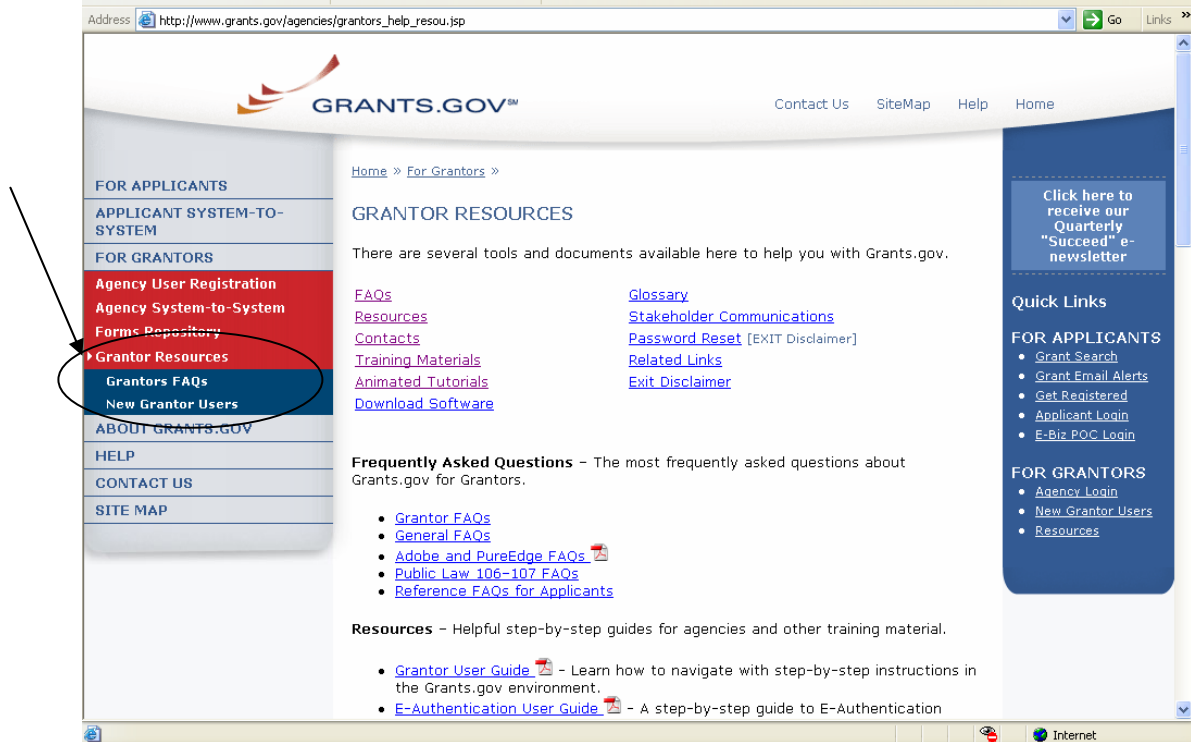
Address http://www.grants.gov/agencies/grantors_help_resou.jsp Go Links »

GRANTS.GOV℠

Contact Us SiteMap Help Home

FOR APPLICANTS
APPLICANT SYSTEM-TO-SYSTEM
FOR GRANTORS
Agency User Registration
Agency System-to-System
Forms Repository
Grantor Resources
Grantors FAQs
New Grantor Users
ABOUT GRANTS.GOV
HELP
CONTACT US
SITE MAP

Home » For Grantors »

GRANTOR RESOURCES

There are several tools and documents available here to help you with Grants.gov.

FAQs
Resources
Contacts
Training Materials
Animated Tutorials
Download Software

Glossary
Stakeholder Communications
Password Reset [EXIT Disclaimer]
Related Links
Exit Disclaimer

Frequently Asked Questions – The most frequently asked questions about Grants.gov for Grantors.

- Grantor FAQs
- General FAQs
- Adobe and PureEdge FAQs
- Public Law 106-107 FAQs
- Reference FAQs for Applicants

Resources – Helpful step-by-step guides for agencies and other training material.

- Grantor User Guide – Learn how to navigate with step-by-step instructions in the Grants.gov environment.
- E-Authentication User Guide – A step-by-step guide to E-Authentication

Click here to receive our Quarterly "Succeed" e-newsletter

Quick Links

FOR APPLICANTS
- Grant Search
- Grant Email Alerts
- Get Registered
- Applicant Login
- E-Biz POC Login

FOR GRANTORS
- Agency Login
- New Grantor Users
- Resources

Internet